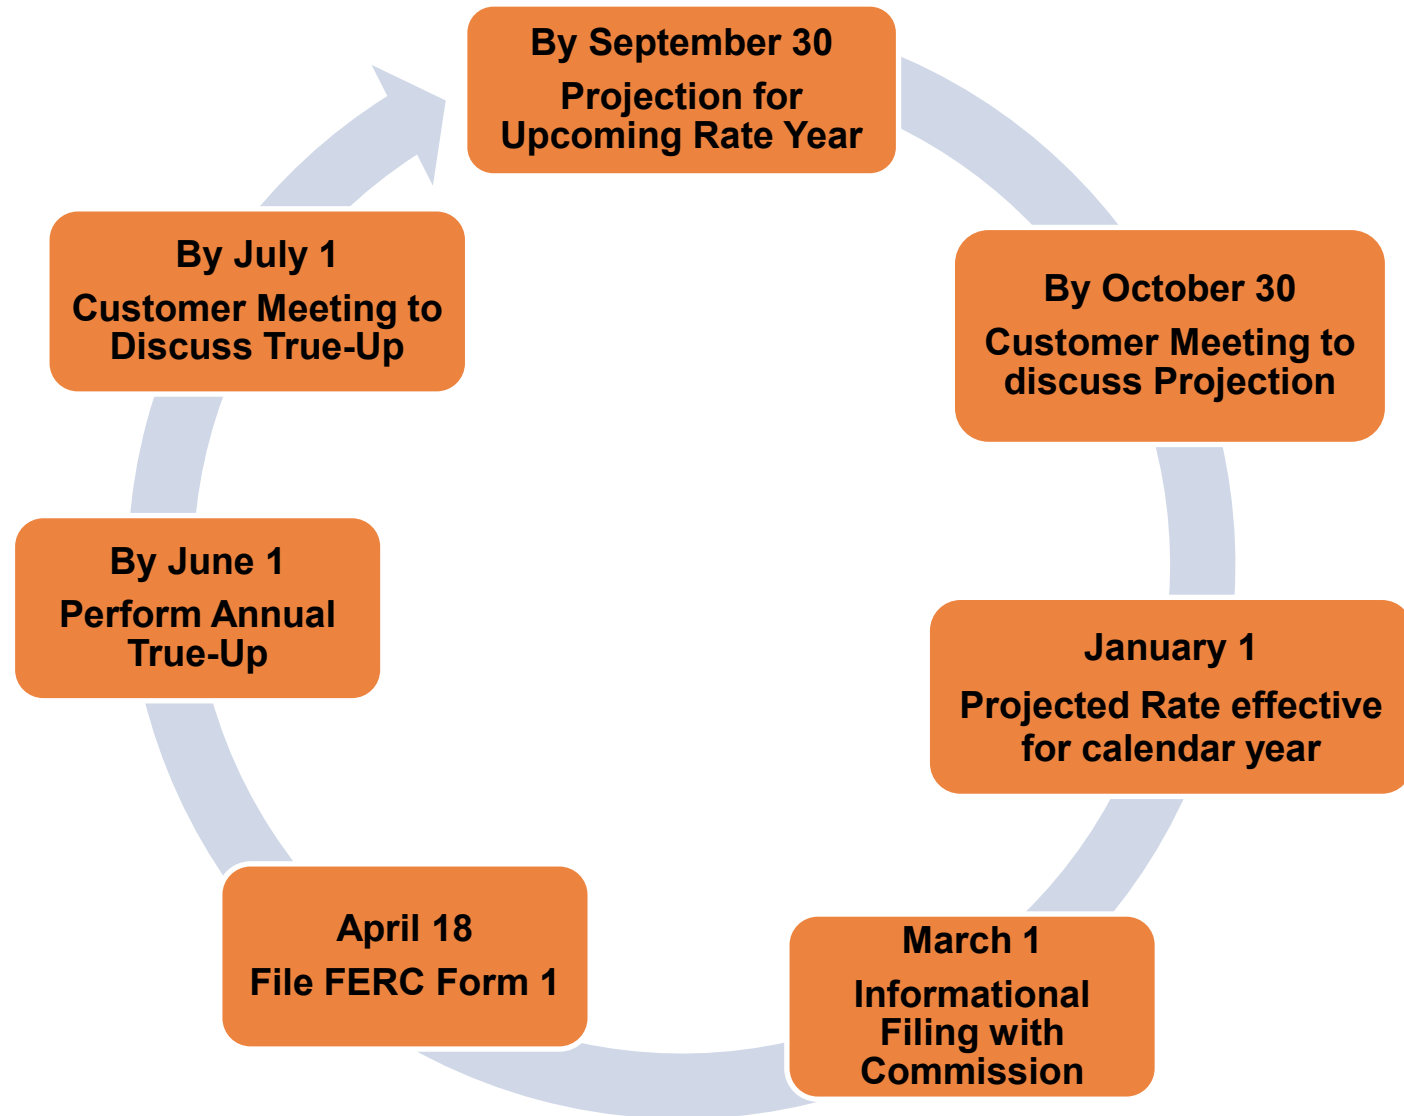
By September 30
Projection for Upcoming Rate Year

By October 30
Customer Meeting to discuss Projection

January 1
Projected Rate effective for calendar year

March 1
Informational Filing with Commission

April 18
File FERC Form 1

By June 1
Perform Annual True-Up

By July 1
Customer Meeting to Discuss True-Up